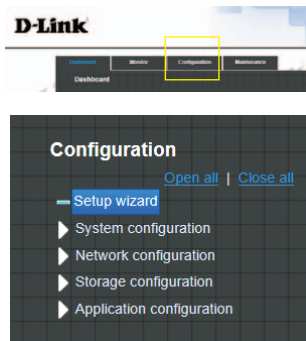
D-Link

Dashboard | Monitor | Configuration | Maintenance

Dashboard

Configuration

Open all | Close all

Setup wizard

System configuration

Network configuration

Storage configuration

Application configuration